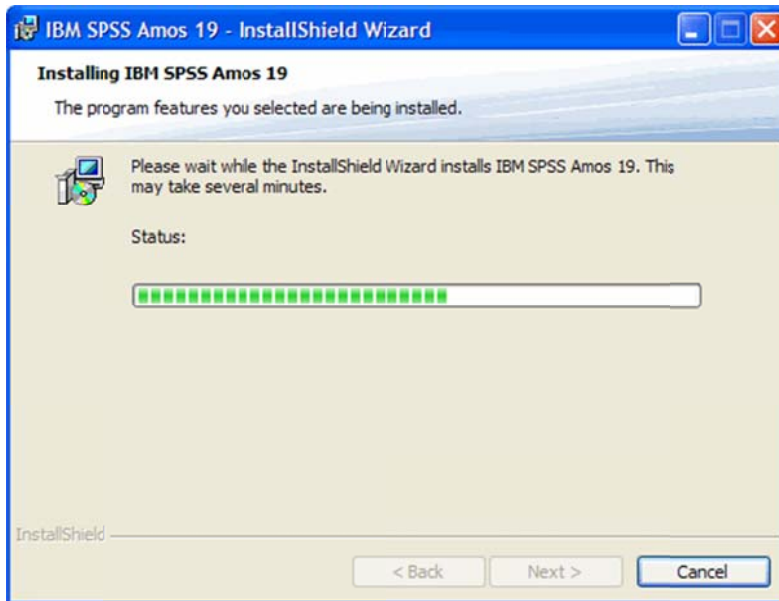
IBM SPSS Amos 19 - InstallShield Wizard

Installing IBM SPSS Amos 19

The program features you selected are being installed.

Please wait while the InstallShield Wizard installs IBM SPSS Amos 19. This may take several minutes.

Status:

InstallShield

< Back

Next >

Cancel